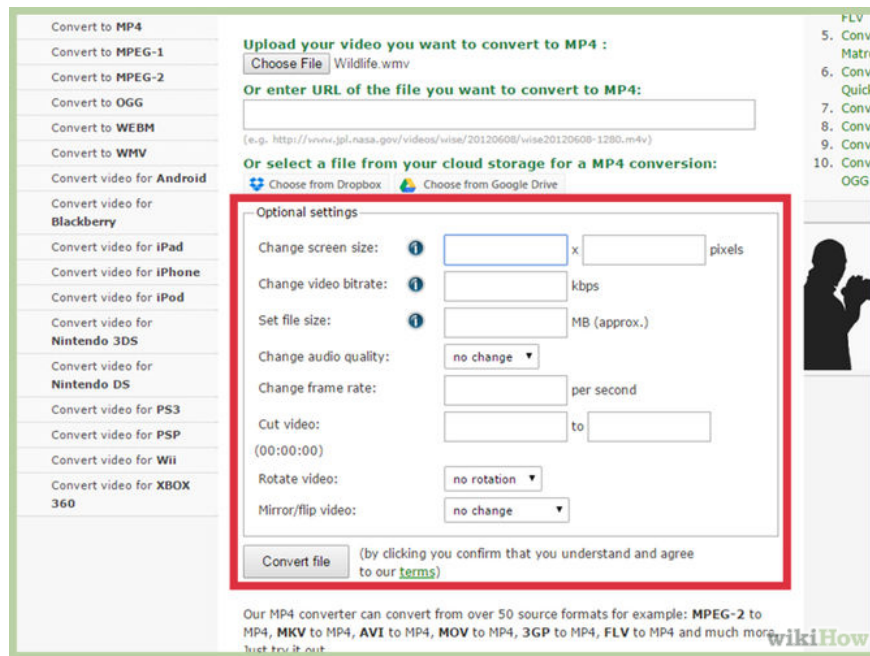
Convert to **MP4**
Convert to **MPEG-1**
Convert to **MPEG-2**
Convert to **OGG**
Convert to **WEBM**
Convert to **WMV**
Convert video for **Android**
Convert video for **Blackberry**
Convert video for **iPad**
Convert video for **iPhone**
Convert video for **iPod**
Convert video for **Nintendo 3DS**
Convert video for **Nintendo DS**
Convert video for **PS3**
Convert video for **PSP**
Convert video for **Wii**
Convert video for **XBOX 360**

Upload your video you want to convert to MP4 :
Choose File Wildlife.wmv
Or enter URL of the file you want to convert to MP4:
(e.g. http://www.jpl.nasa.gov/videos/wise/20120608/wise20120608-1280.m4v)
Or select a file from your cloud storage for a MP4 conversion:
Choose from Dropbox Choose from Google Drive

Optional settings
Change screen size: x pixels
Change video bitrate: kbps
Set file size: MB (approx.)
Change audio quality: no change
Change frame rate: per second
Cut video: to
(00:00:00)
Rotate video: no rotation
Mirror/flip video: no change

Convert file (by clicking you confirm that you understand and agree to our terms)

Our MP4 converter can convert from over 50 source formats for example: **MPEG-2** to MP4, **MKV** to MP4, **AVI** to MP4, **MOV** to MP4, **3GP** to MP4, **FLV** to MP4 and much more. Just try it out.

FLV
5. Conv Matr
6. Conv Quicl
7. Conv
8. Conv
9. Conv
10. Conv OGG

wikiHow